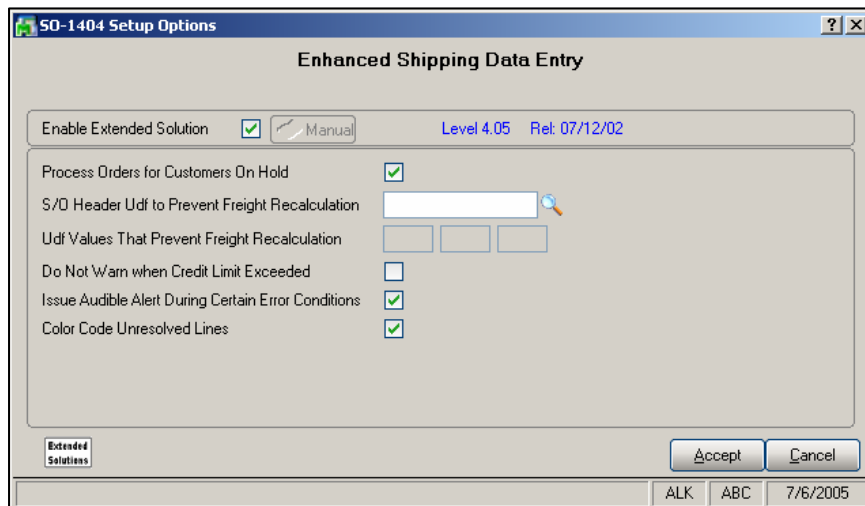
SO-1404 Setup Options

? X

Enhanced Shipping Data Entry

Enable Extended Solution Manual Level 4.05 Rel: 07/12/02

Process Orders for Customers On Hold

S/O Header Udf to Prevent Freight Recalculation

Udf Values That Prevent Freight Recalculation

Do Not Warn when Credit Limit Exceeded

Issue Audible Alert During Certain Error Conditions

Color Code Unresolved Lines

Extended Solutions

Accept Cancel

ALK ABC 7/6/2005